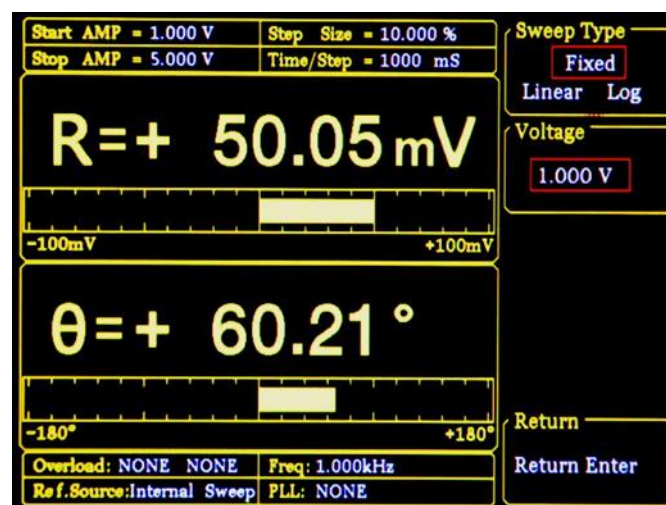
Start AMP = 1.000 V
Step Size = 10.000 %
Stop AMP = 5.000 V
Time/Step = 1000 mS

R=+ 50.05 mV

-100mV
+100mV

θ=+ 60.21 °

-180°
+180°

Overload: NONE NONE
Freq: 1.000kHz
Ref.Source:Internal Sweep
PLL: NONE

Sweep Type
Fixed
Linear Log

Voltage
1.000 V

Return
Return Enter